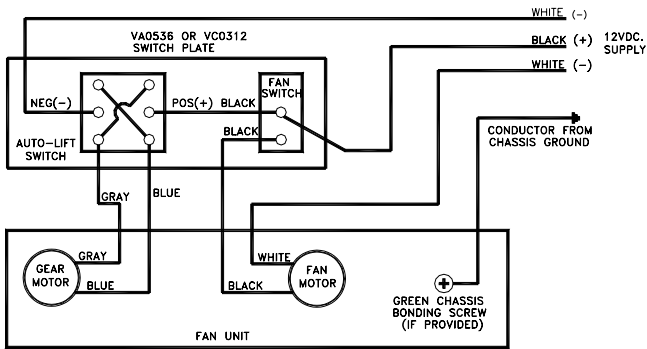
WHITE (-)

BLACK (+)

12VDC. SUPPLY

WHITE (-)

VA0536 OR VC0312 SWITCH PLATE

NEG(-)

POS(+)

BLACK

FAN SWITCH

BLACK

AUTO-LIFT SWITCH

CONDUCTOR FROM CHASSIS GROUND

GRAY

BLUE

GRAY

GEAR MOTOR

BLUE

WHITE

FAN MOTOR

BLACK

GREEN CHASSIS BONDING SCREW (IF PROVIDED)

FAN UNIT